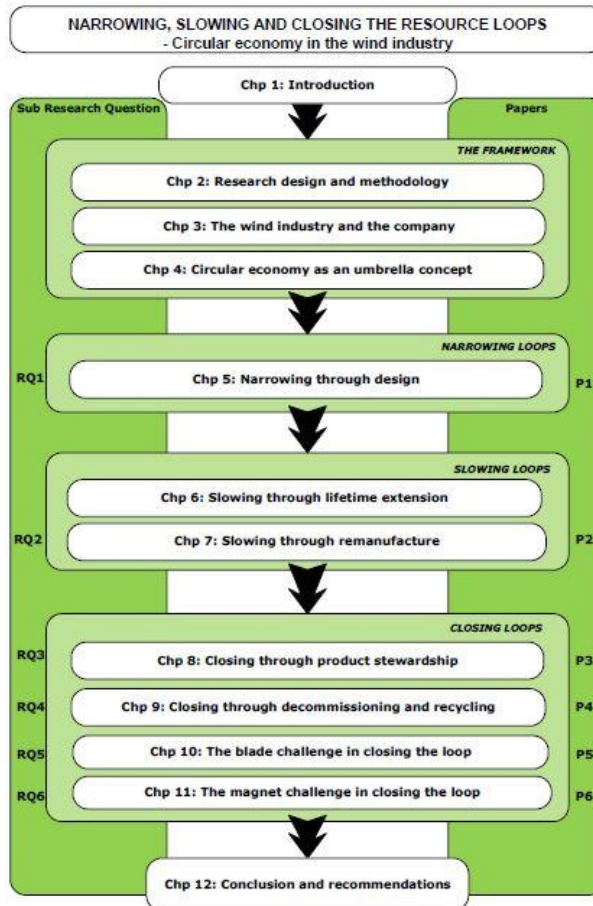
NARROWING, SLOWING AND CLOSING THE RESOURCE LOOPS
- Circular economy in the wind industry

Chp 1: Introduction

Sub Research Question

Papers

THE FRAMEWORK

Chp 2: Research design and methodology

Chp 3: The wind industry and the company

Chp 4: Circular economy as an umbrella concept

NARROWING LOOPS

RQ1

Chp 5: Narrowing through design

P1

SLOWING LOOPS

Chp 6: Slowing through lifetime extension

RQ2

Chp 7: Slowing through remanufacture

P2

CLOSING LOOPS

RQ3

Chp 8: Closing through product stewardship

P3

RQ4

Chp 9: Closing through decommissioning and recycling

P4

RQ5

Chp 10: The blade challenge in closing the loop

P5

RQ6

Chp 11: The magnet challenge in closing the loop

P6

Chp 12: Conclusion and recommendations